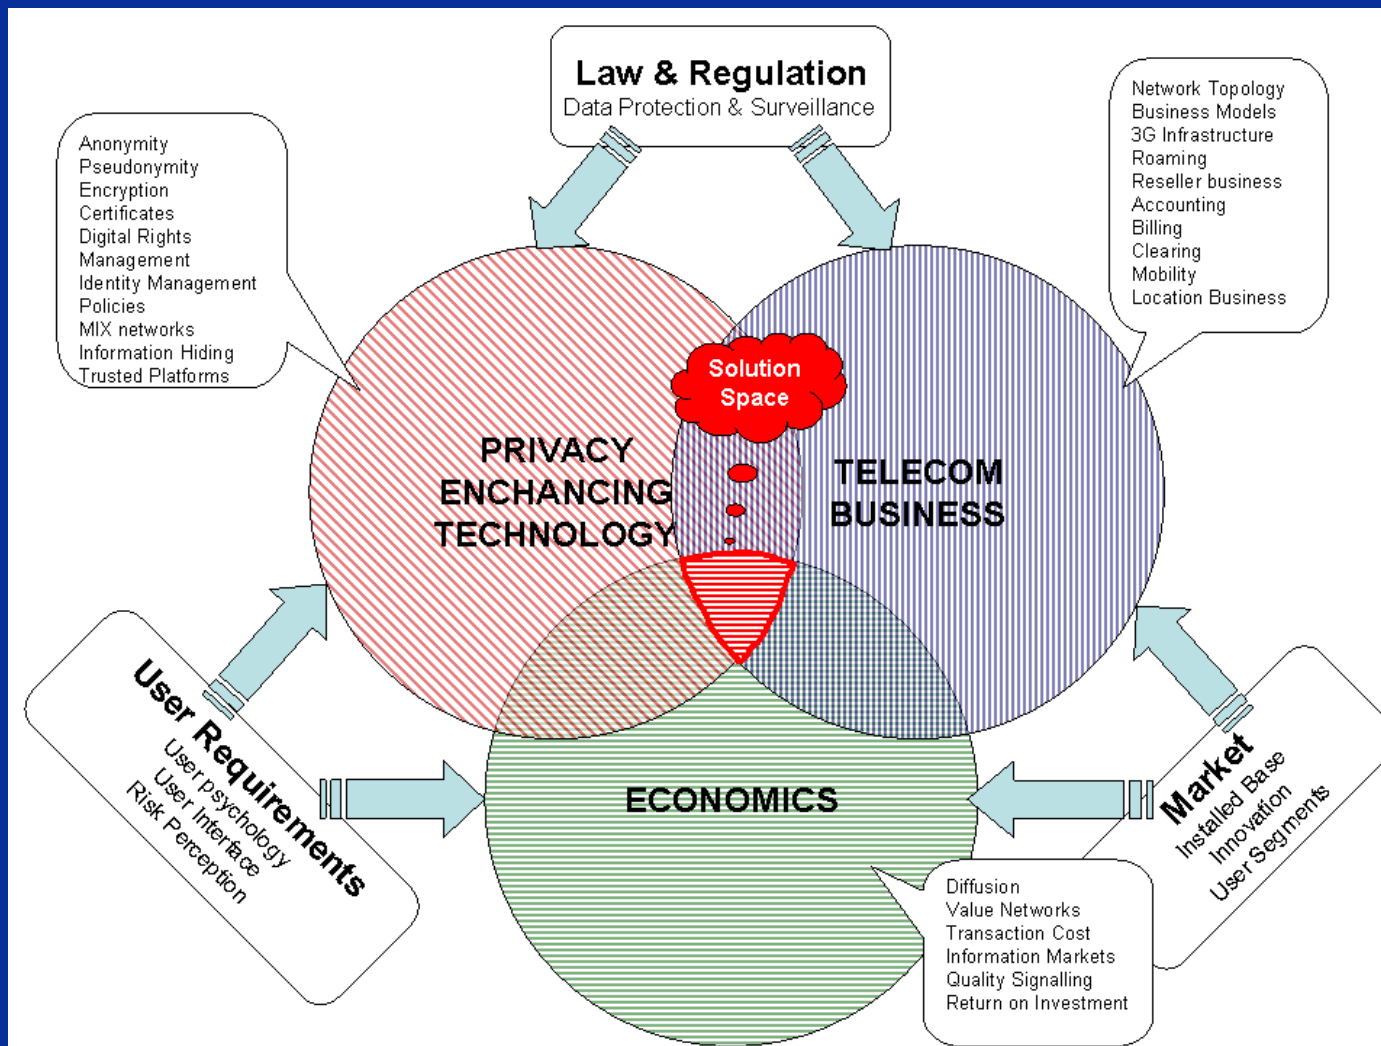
Law & Regulation
Data Protection & Surveillance

Anonymity
Pseudonymity
Encryption
Certificates
Digital Rights
Management
Identity Management
Policies
MIX networks
Information Hiding
Trusted Platforms

Network Topology
Business Models
3G Infrastructure
Roaming
Reseller business
Accounting
Billing
Clearing
Mobility
Location Business

Solution Space

PRIVACY ENCHANCING TECHNOLOGY

TELECOM BUSINESS

ECONOMICS

User Requirements
User psychology
User Interface
Risk Perception

Market
Installed Base
Innovation
User Segments

Diffusion
Value Networks
Transaction Cost
Information Markets
Quality Signalling
Return on Investment